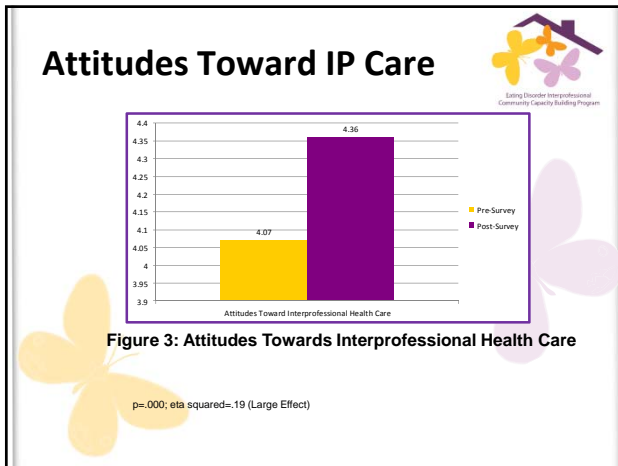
Attitudes Toward IP Care

Eating Disorder Interprofessional Community Capacity Building Program

4.4
4.35
4.3
4.25
4.2
4.15
4.1
4.05
4
3.95
3.9

4.36
4.07

Pre-Survey
Post-Survey

Attitudes Toward Interprofessional Health Care

Figure 3: Attitudes Towards Interprofessional Health Care

p=.000; eta squared=.19 (Large Effect)